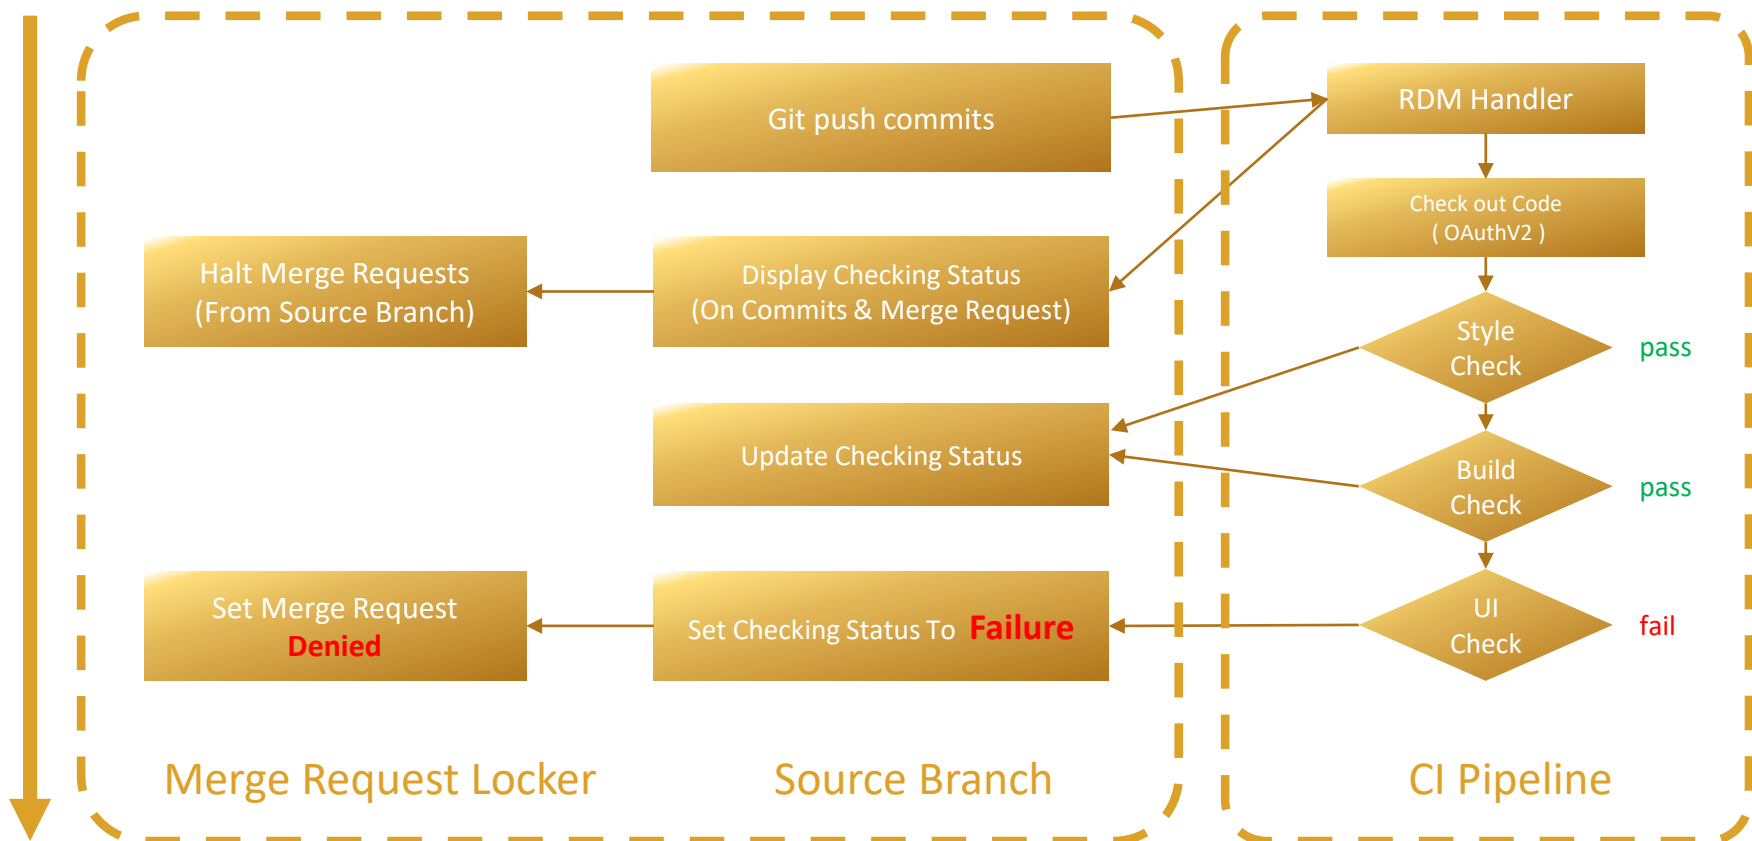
Git push commits

RDM Handler

Check out Code
( OAuthV2 )

Halt Merge Requests
(From Source Branch)

Display Checking Status
(On Commits & Merge Request)

Style
Check

pass

Update Checking Status

Build
Check

pass

Set Merge Request
Denied

Set Checking Status To Failure

UI
Check

fail

Merge Request Locker

Source Branch

CI Pipeline